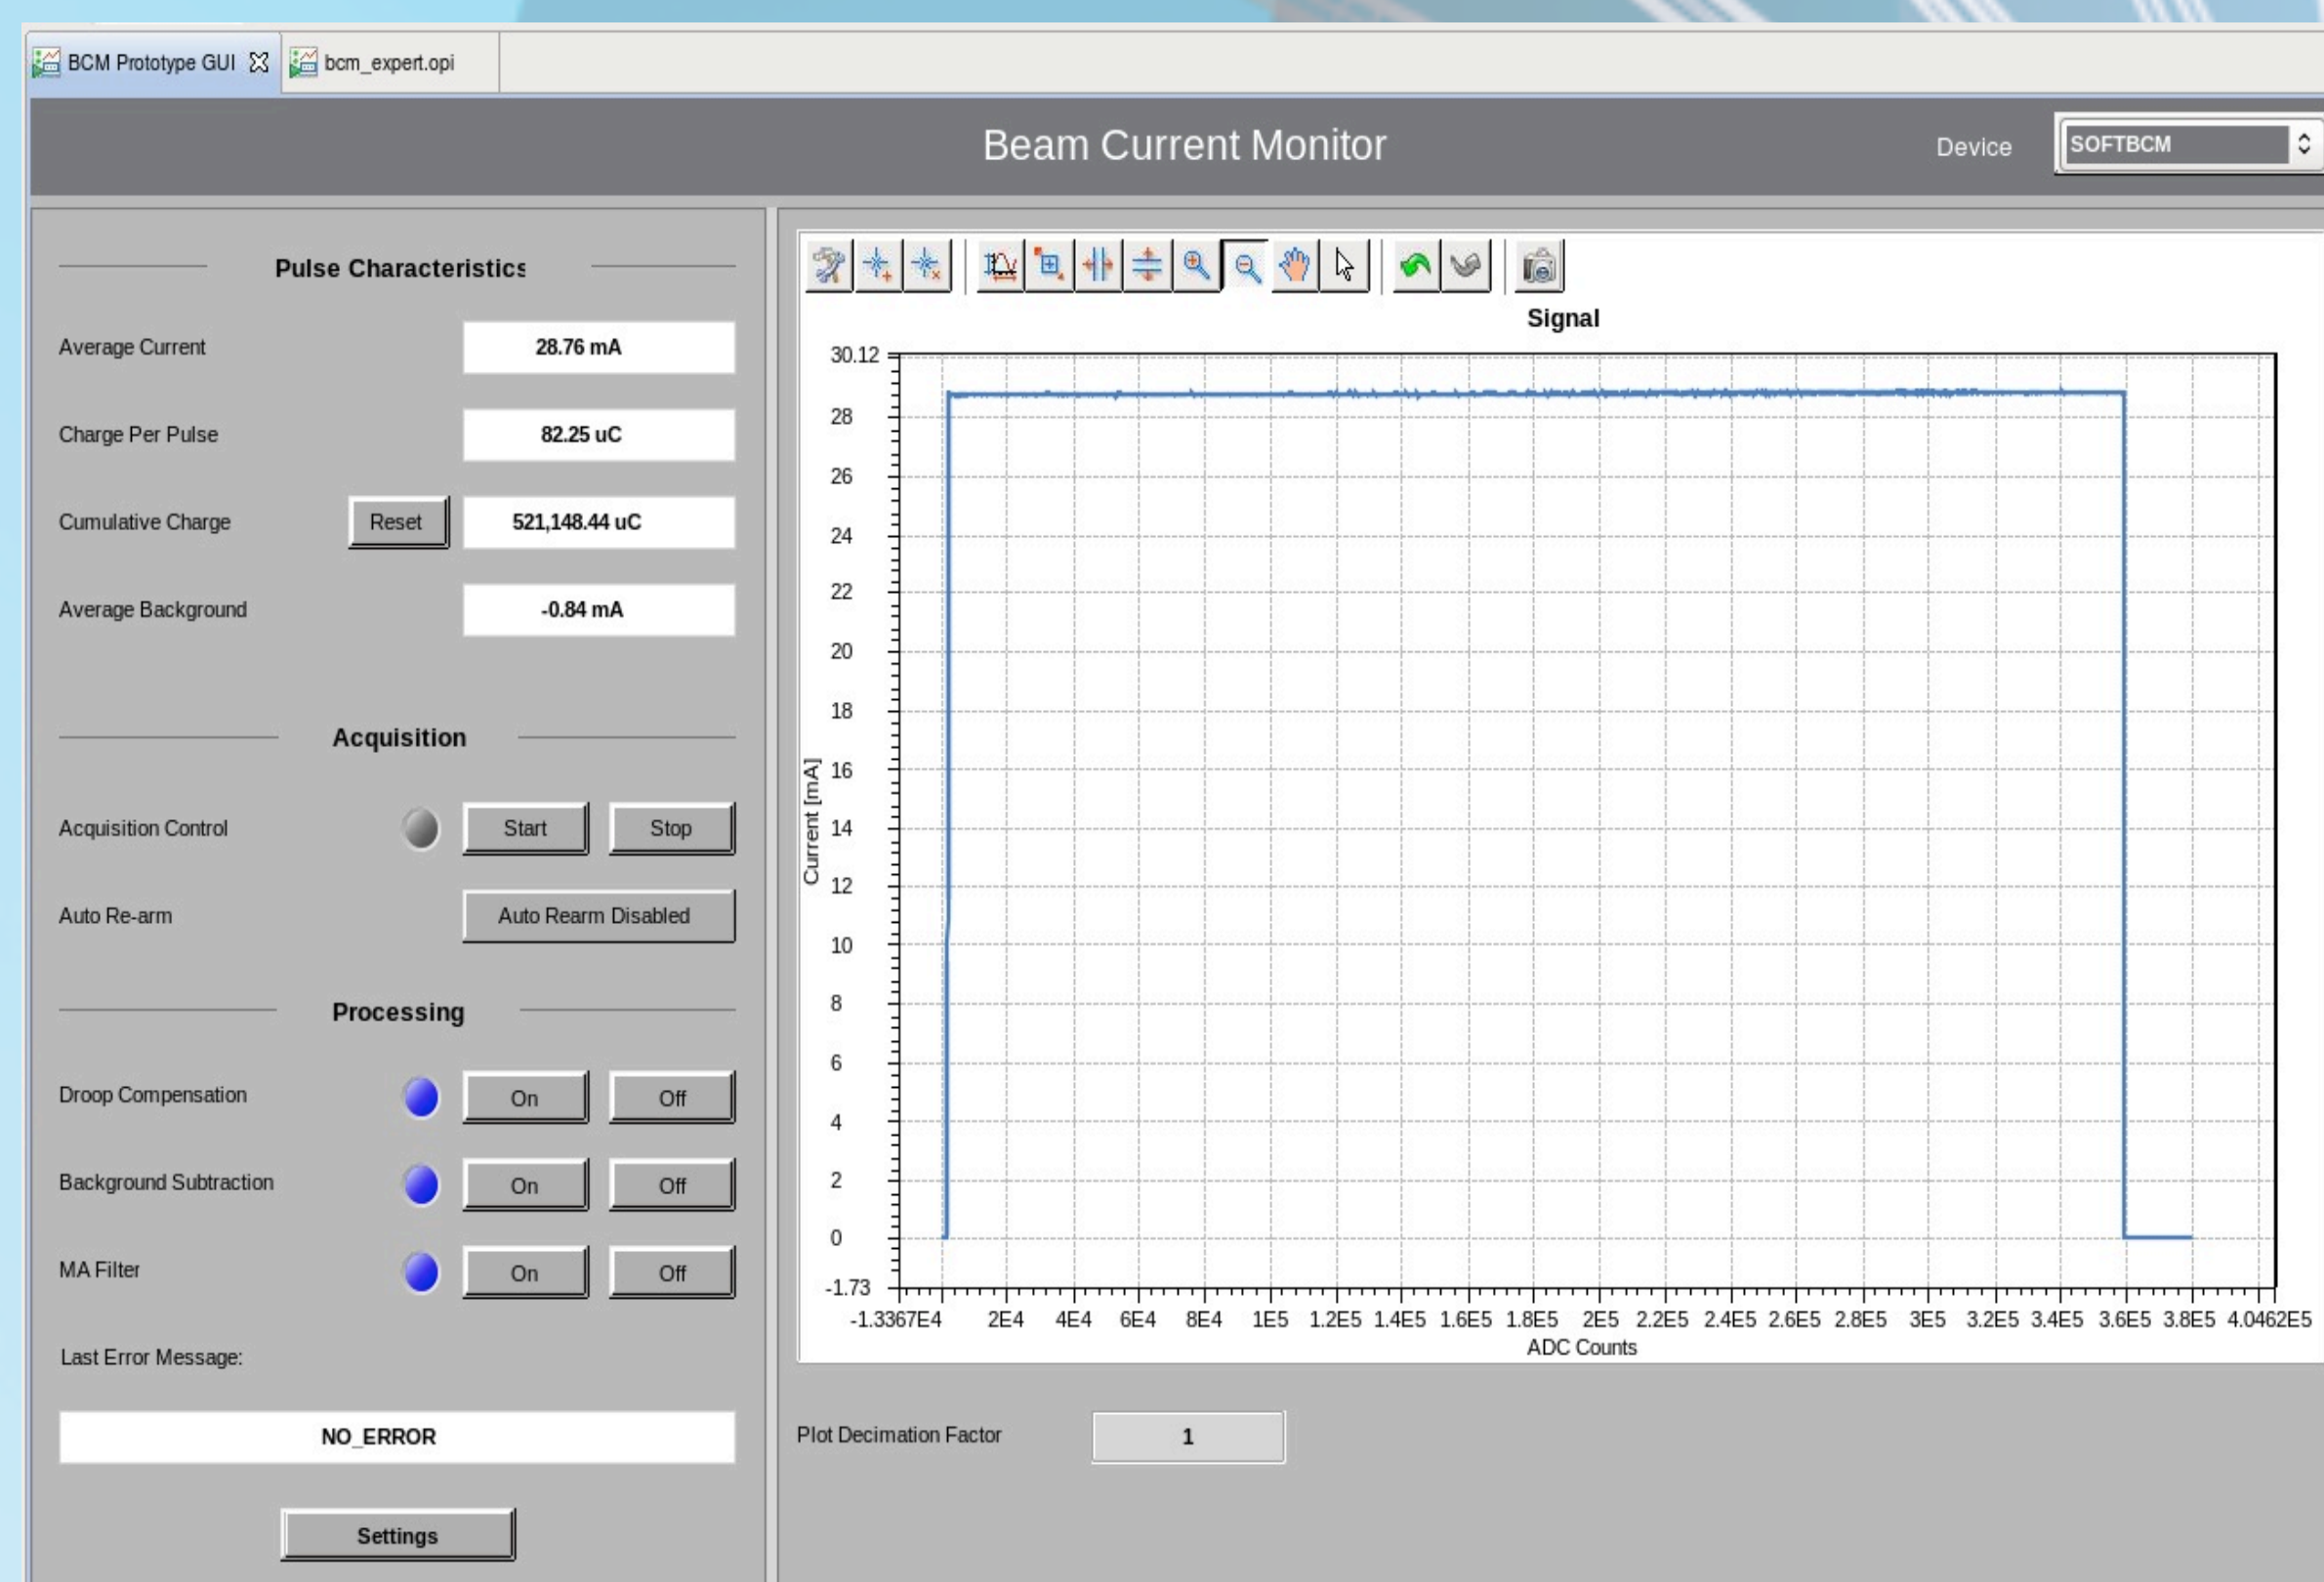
BCM Prototype GUI ☒ bcm_expert.opi

Beam Current Monitor

Device SOFTBCM

Pulse Characteristics

Average Current 28.76 mA

Charge Per Pulse 82.25 uC

Cumulative Charge Reset 521,148.44 uC

Average Background -0.84 mA

Acquisition

Acquisition Control Start Stop

Auto Re-arm Auto Rearm Disabled

Processing

Droop Compensation On Off

Background Subtraction On Off

MA Filter On Off

Last Error Message:

NO_ERROR

Settings

Signal

30.12
28
26
24
22
20
18
16
14
12
10
8
6
4
2
0
-1.73

Current [mA]

-1.3367E4 2E4 4E4 6E4 8E4 1E5 1.2E5 1.4E5 1.6E5 1.8E5 2E5 2.2E5 2.4E5 2.6E5 2.8E5 3E5 3.2E5 3.4E5 3.6E5 3.8E5 4.0462E5

ADC Counts

Plot Decimation Factor 1